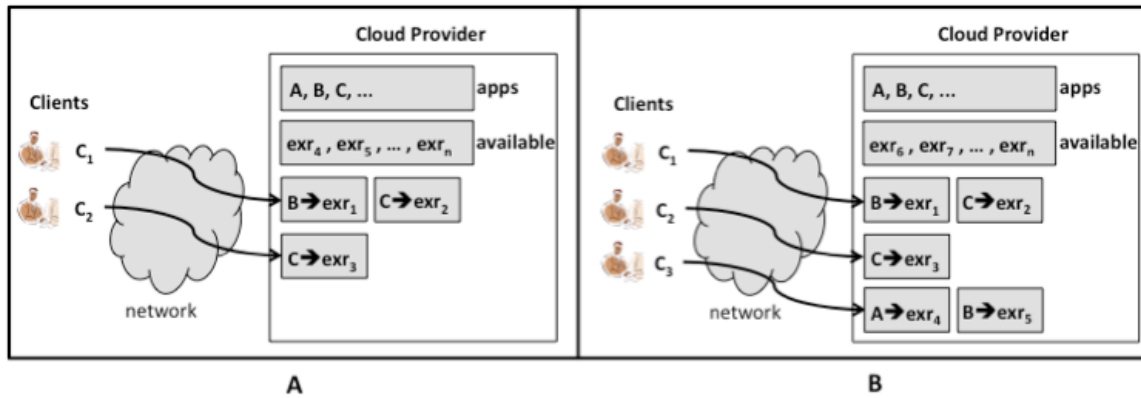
Cloud Provider

A, B, C, ... apps

exr$_4$ , exr$_5$ , ... , exr$_n$ available

Clients

C$_1$

C$_2$

B$\rightarrow$exr$_1$ C$\rightarrow$exr$_2$

C$\rightarrow$exr$_3$

network

A

Cloud Provider

A, B, C, ... apps

exr$_6$ , exr$_7$ , ... , exr$_n$ available

Clients

C$_1$

C$_2$

C$_3$

B$\rightarrow$exr$_1$ C$\rightarrow$exr$_2$

C$\rightarrow$exr$_3$

A$\rightarrow$exr$_4$ B$\rightarrow$exr$_5$

network

B